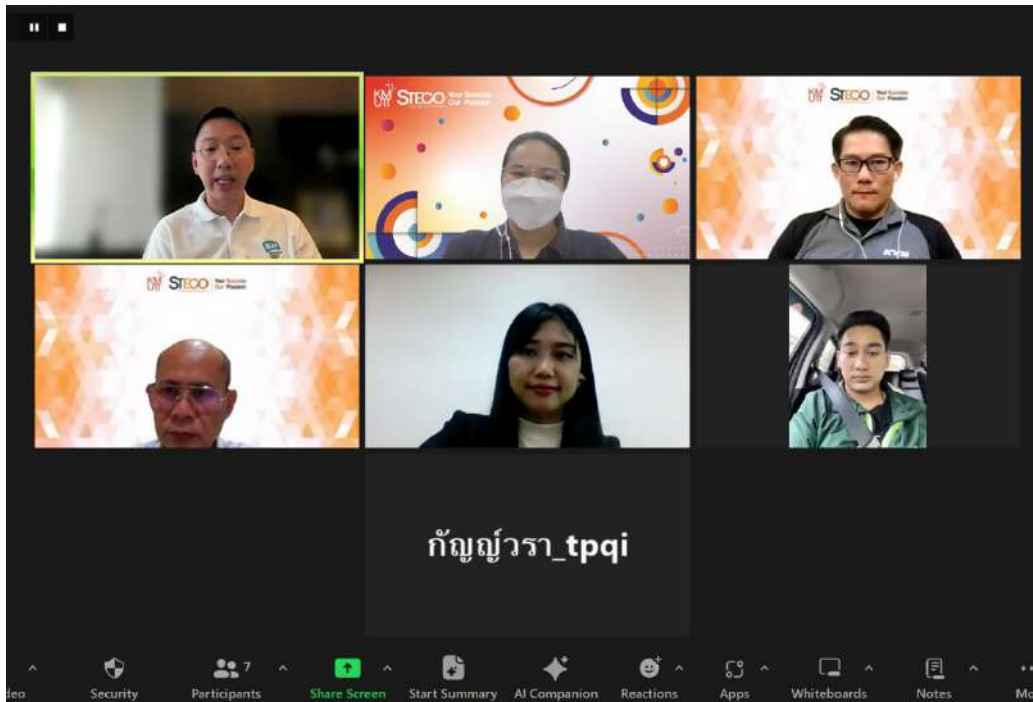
KMUTT STECO Your Success Our Passion

KMUTT STECO Your Success Our Passion

KMUTT STECO Your Success Our Passion

ansys

กัญญ์วรา_tpqi

deo

Security

7
Participants

Share Screen

Start Summary

AI Companion

Reactions

Apps

Whiteboards

Notes

Mo